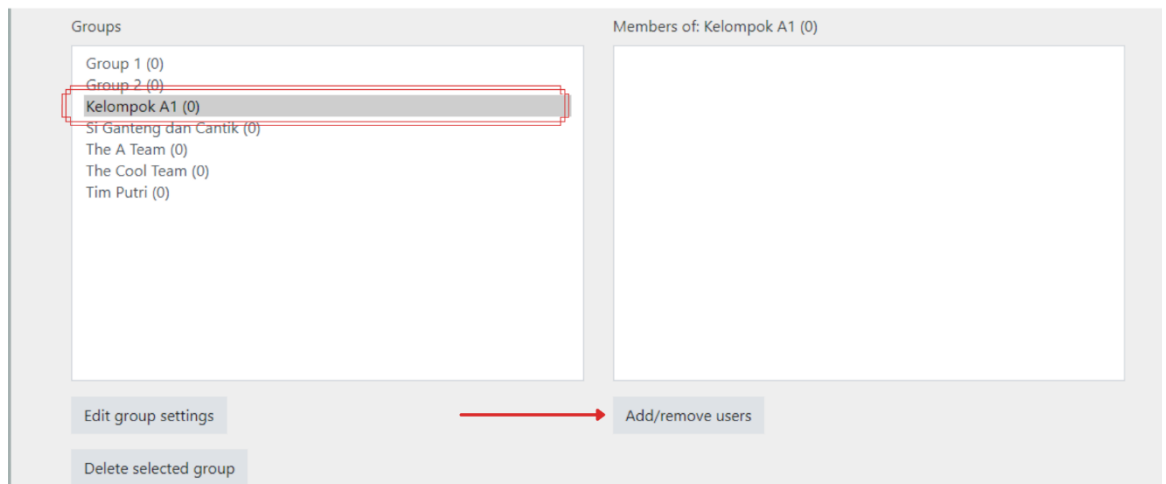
Groups

Group 1 (0)
Group 2 (0)
Kelompok A1 (0)
Si Ganteng dan Cantik (0)
The A Team (0)
The Cool Team (0)
Tim Putri (0)

Members of: Kelompok A1 (0)

Edit group settings

Add/remove users

Delete selected group